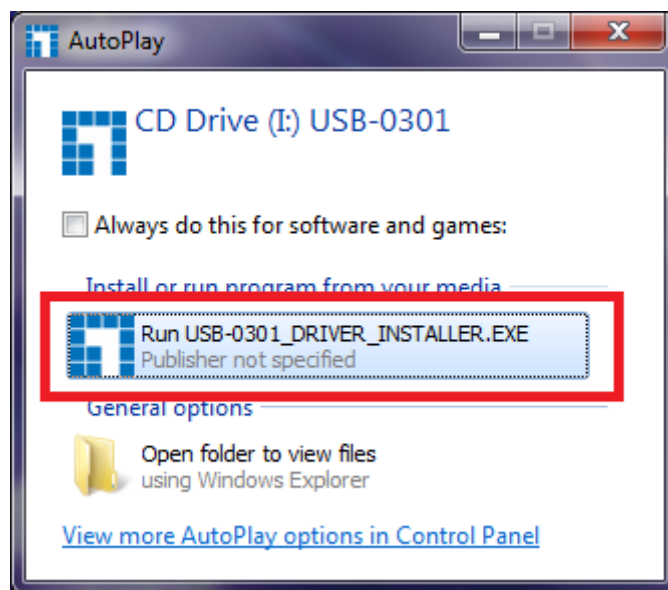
AutoPlay

CD Drive (I:) USB-0301

Always do this for software and games:

Install or run program from your media

Run USB-0301_DRIVER_INSTALLER.EXE
Publisher not specified

General options

Open folder to view files
using Windows Explorer

View more AutoPlay options in Control Panel